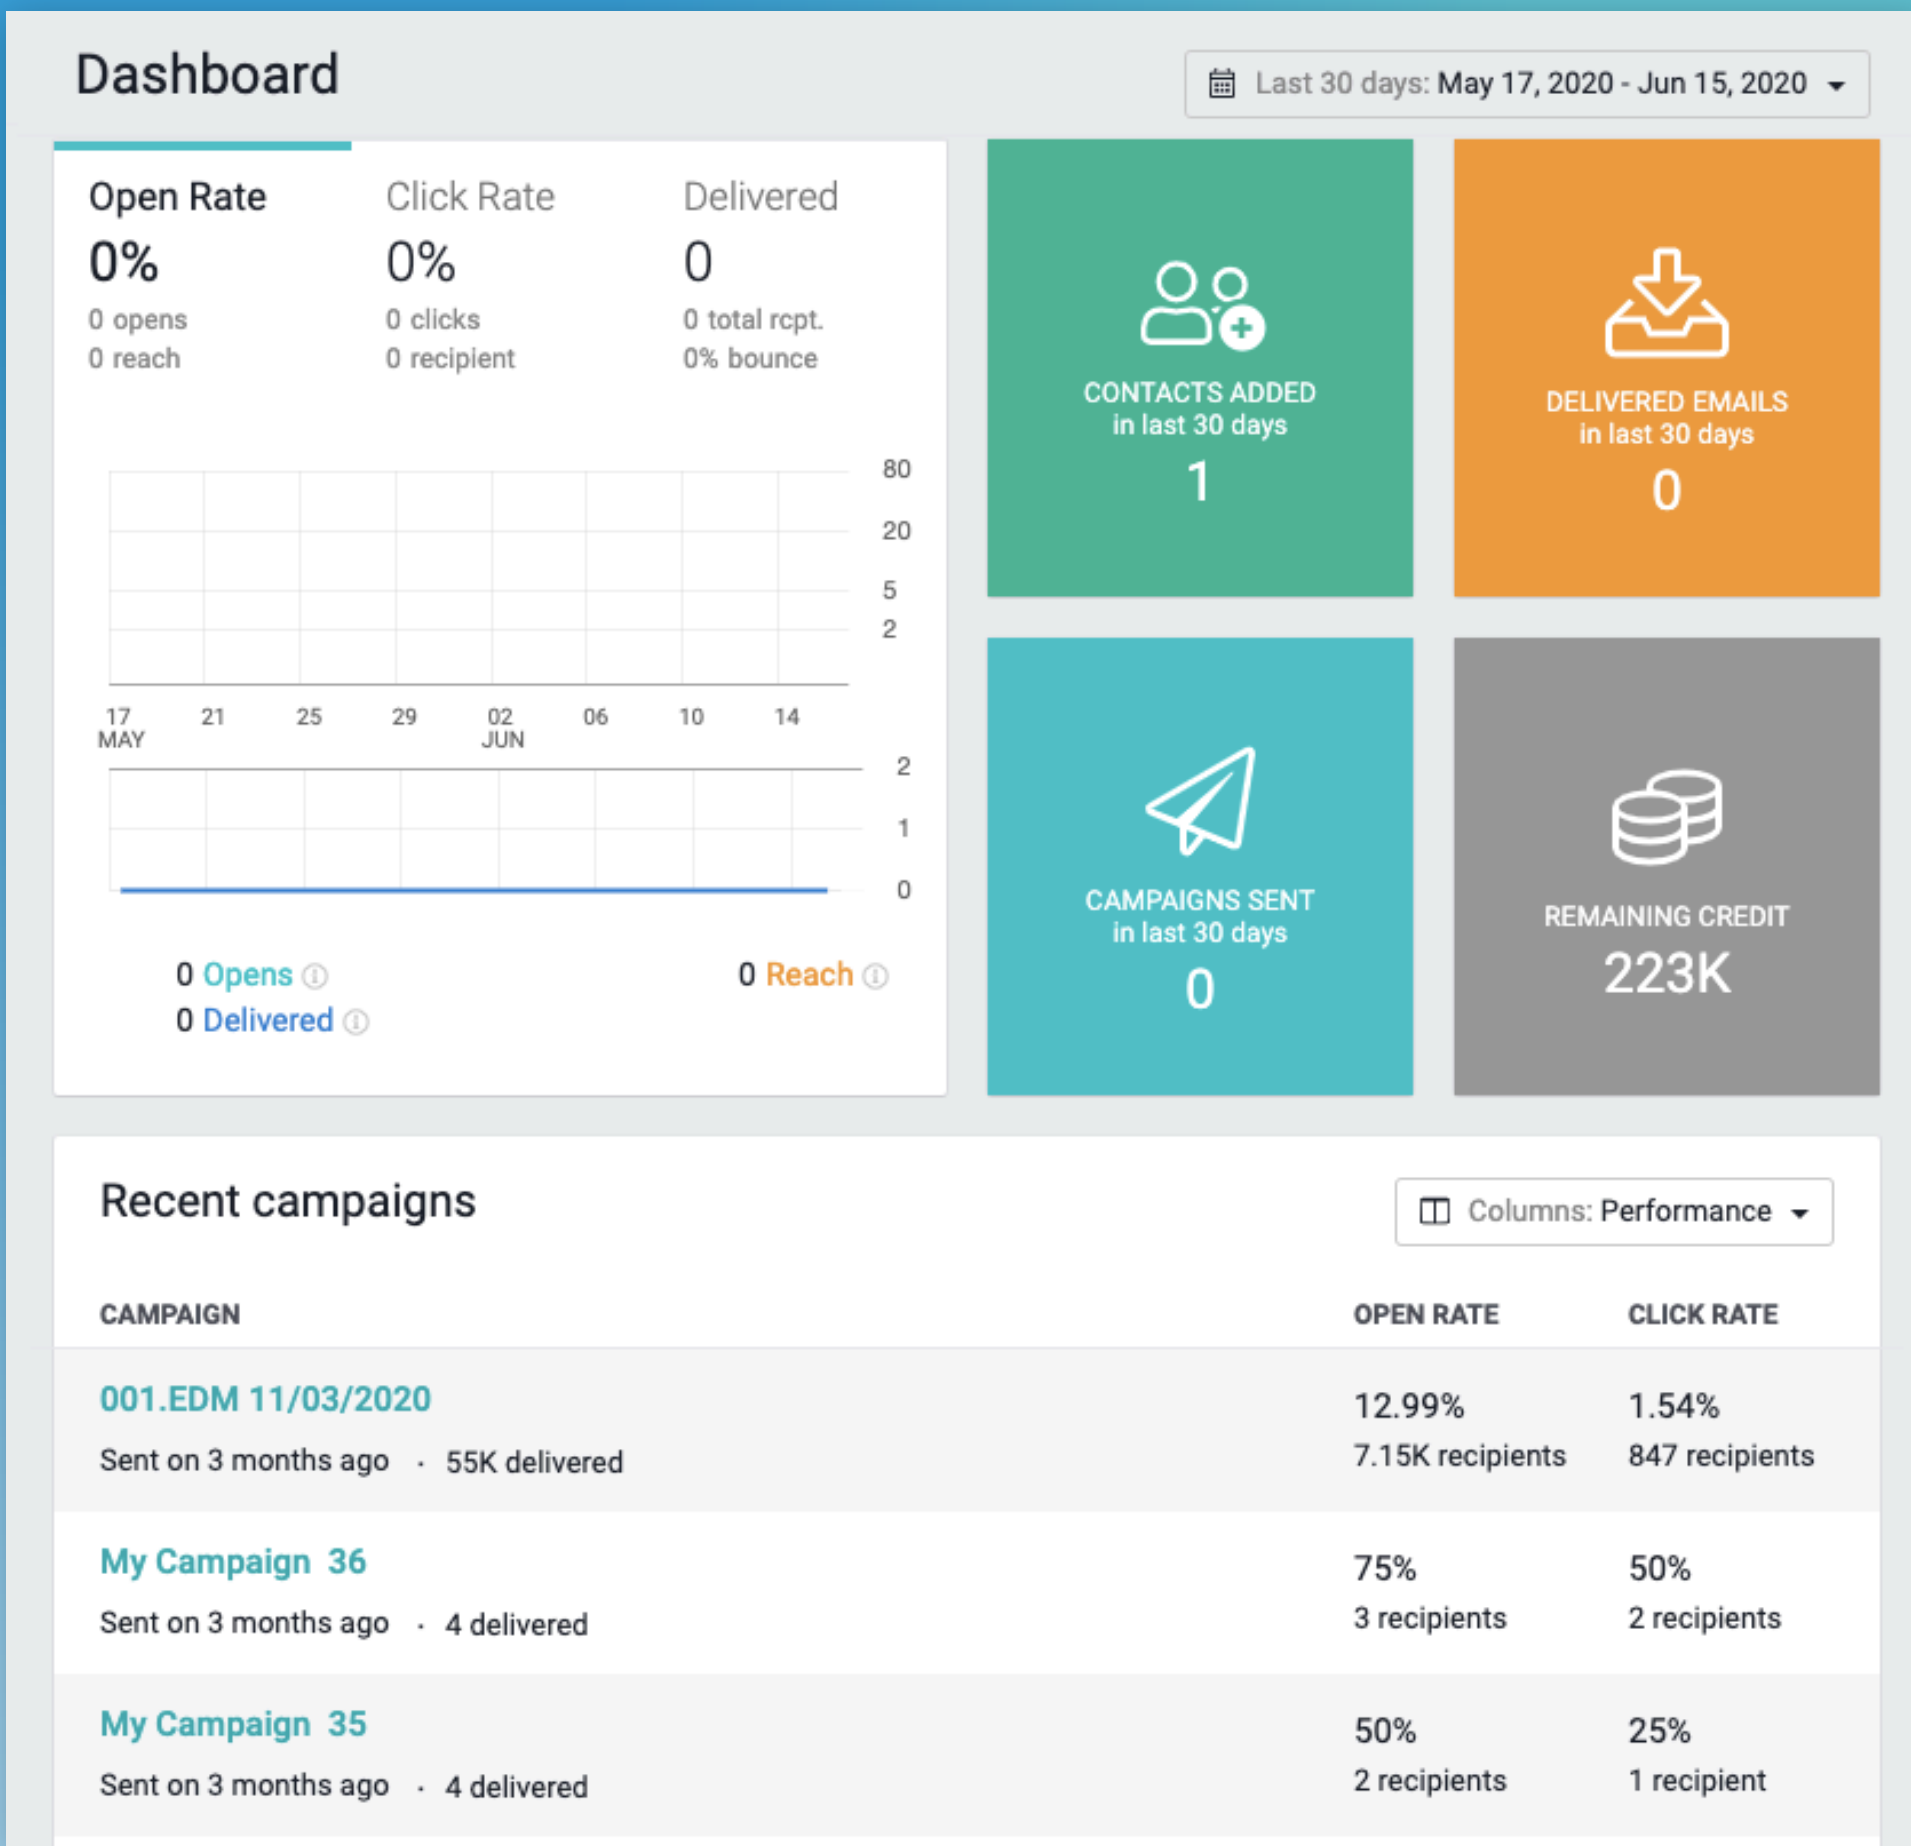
Dashboard

Last 30 days: May 17, 2020 - Jun 15, 2020

Open Rate
0%
0 opens
0 reach

Click Rate
0%
0 clicks
0 recipient

Delivered
0
0 total rcpt.
0% bounce

80
20
5
2

17 MAY 21 25 29 02 JUN 06 10 14

2
1
0

0 Opens
0 Delivered
0 Reach

CONTACTS ADDED
in last 30 days
1

DELIVERED EMAILS
in last 30 days
0

CAMPAIGNS SENT
in last 30 days
0

REMAINING CREDIT
223K

Recent campaigns

Columns: Performance

| CAMPAIGN | OPEN RATE | CLICK RATE |
|---|---|---|
| 001.EDM 11/03/2020 Sent on 3 months ago · 55K delivered | 12.99% 7.15K recipients | 1.54% 847 recipients |
| My Campaign 36 Sent on 3 months ago · 4 delivered | 75% 3 recipients | 50% 2 recipients |
| My Campaign 35 Sent on 3 months ago · 4 delivered | 50% 2 recipients | 25% 1 recipient |